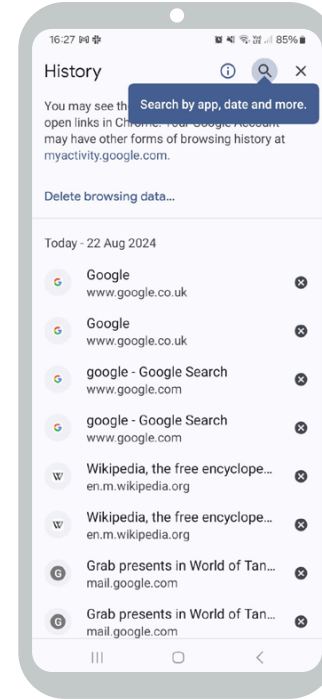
16:27 85%

History

You may see th Search by app, date and more. open links in Chrome. Your Google Account may have other forms of browsing history at myactivity.google.com.

Delete browsing data...

Today - 22 Aug 2024

G Google
www.google.co.uk

G Google
www.google.co.uk

G google - Google Search
www.google.com

G google - Google Search
www.google.com

W Wikipedia, the free encyclope...
en.m.wikipedia.org

W Wikipedia, the free encyclope...
en.m.wikipedia.org

G Grab presents in World of Tan...
mail.google.com

G Grab presents in World of Tan...
mail.google.com